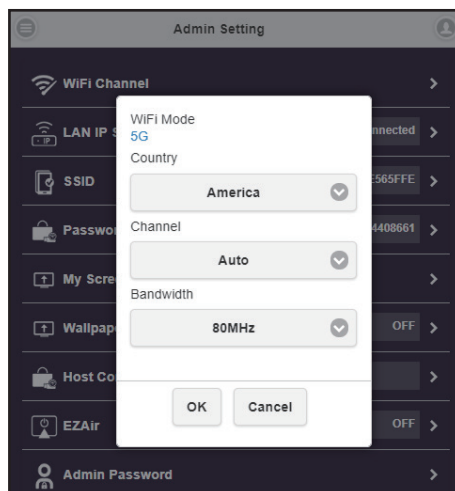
Admin Setting

WiFi Channel

LAN IP S

nnected

SSID

E565FFE

Passwo

4408661

My Scre

Wallpap

OFF

Host Co

EZAir

OFF

Admin Password

WiFi Mode
5G
Country
America
Channel
Auto
Bandwidth
80MHz

OK
Cancel